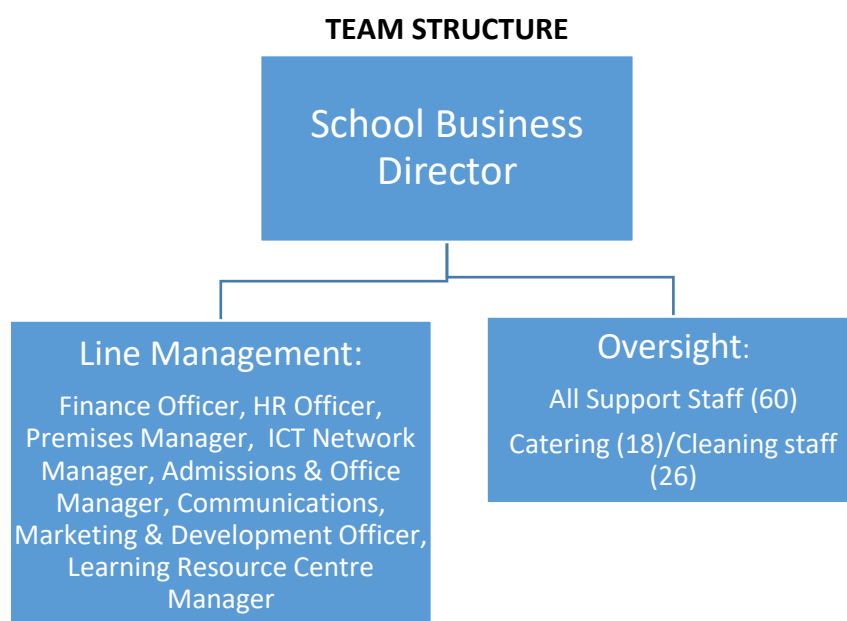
TEAM STRUCTURE

School Business Director

Line Management:

Finance Officer, HR Officer, Premises Manager, ICT Network Manager, Admissions & Office Manager, Communications, Marketing & Development Officer, Learning Resource Centre Manager

Oversight:

All Support Staff (60)

Catering (18)/Cleaning staff (26)